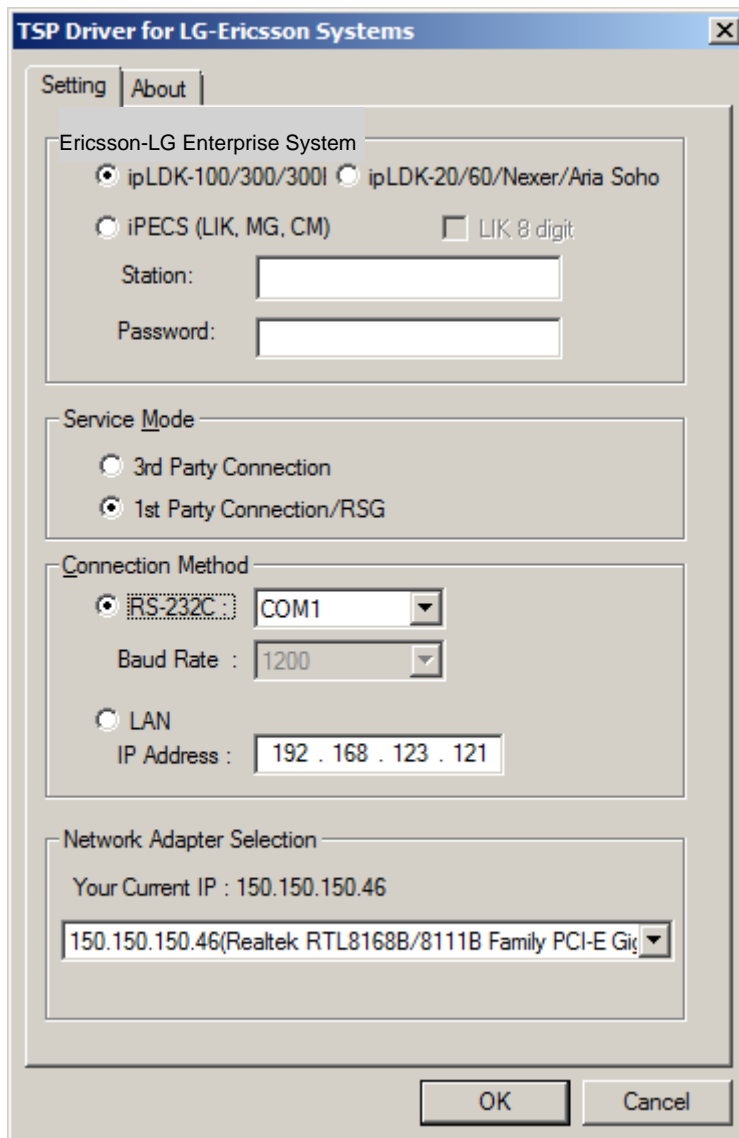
TSP Driver for LG-Ericsson Systems

Setting | About

Ericsson-LG Enterprise System

ipLDK-100/300/300I
ipLDK-20/60/Nexer/Aria Soho
iPECS (LIK, MG, CM)
LIK 8 digit
Station:
Password:

Service Mode

3rd Party Connection
1st Party Connection/RSG

Connection Method

RS-232C : COM1
Baud Rate : 1200
LAN
IP Address : 192 . 168 . 123 . 121

Network Adapter Selection

Your Current IP : 150.150.150.46

150.150.150.46(Realtek RTL8168B/8111B Family PCI-E Gi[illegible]

OK
Cancel